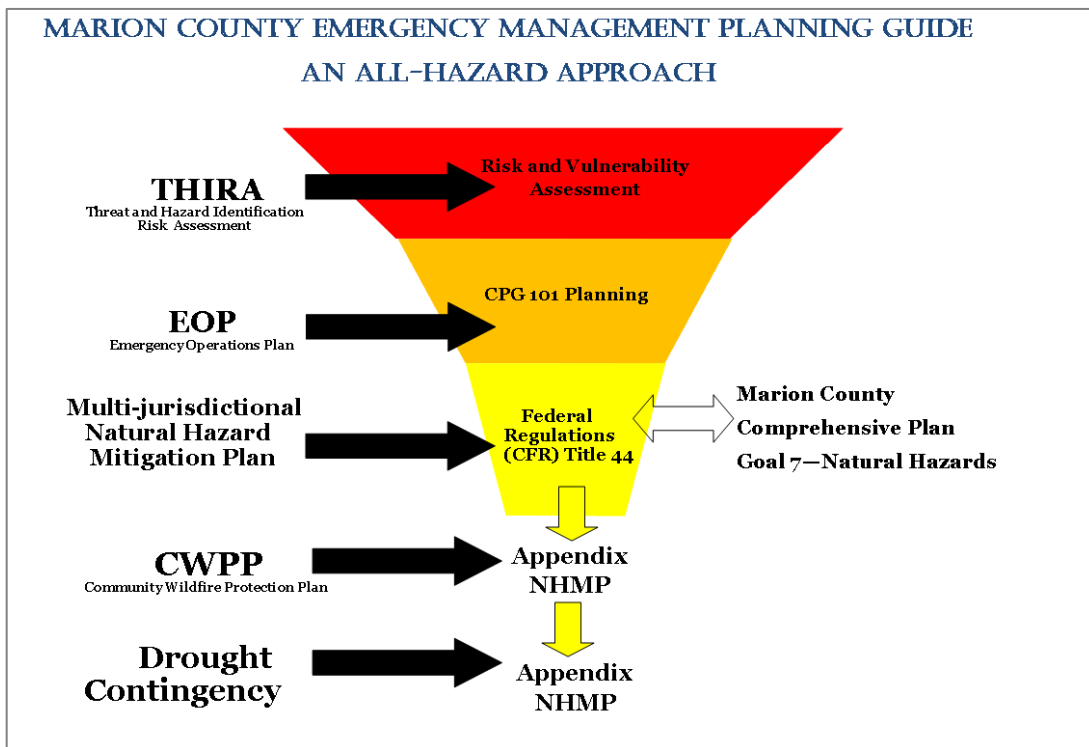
MARION COUNTY EMERGENCY MANAGEMENT PLANNING GUIDE
AN ALL-HAZARD APPROACH

THIRA
Threat and Hazard Identification Risk Assessment

Risk and Vulnerability Assessment

EOP
Emergency Operations Plan

CPG 101 Planning

Multi-jurisdictional Natural Hazard Mitigation Plan

Federal Regulations (CFR) Title 44

Marion County Comprehensive Plan Goal 7—Natural Hazards

CWPP
Community Wildfire Protection Plan

Appendix NHMP

Drought Contingency

Appendix NHMP